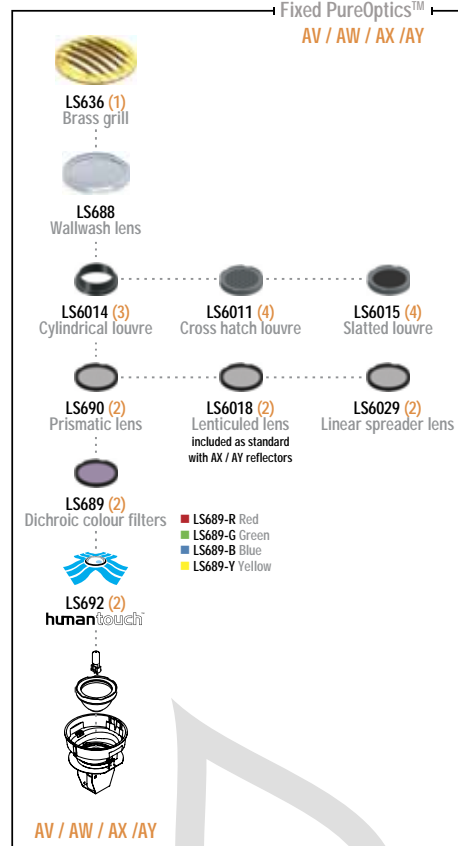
Fixed PureOptics™
AV / AW / AX /AY

LS636 (1)
Brass grill

LS688
Wallwash lens

LS6014 (3)
Cylindrical louvre

LS6011 (4)
Cross hatch louvre

LS6015 (4)
Slatted louvre

LS690 (2)
Prismatic lens

LS6018 (2)
Lenticuled lens
included as standard with AX / AY reflectors

LS6029 (2)
Linear spreader lens

LS689 (2)
Dichroic colour filters

LS689-R Red
LS689-G Green
LS689-B Blue
LS689-Y Yellow

LS692 (2)
humantouch

AV / AW / AX /AY